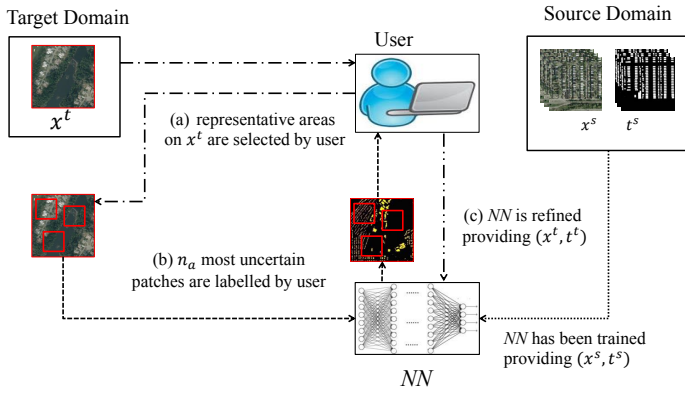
Target Domain

$x^t$

User

Source Domain

$x^s$ $t^s$

(a) representative areas on $x^t$ are selected by user

(b) $n_a$ most uncertain patches are labelled by user

(c) *NN* is refined providing $(x^t, t^t)$

*NN* has been trained providing $(x^s, t^s)$

*NN*